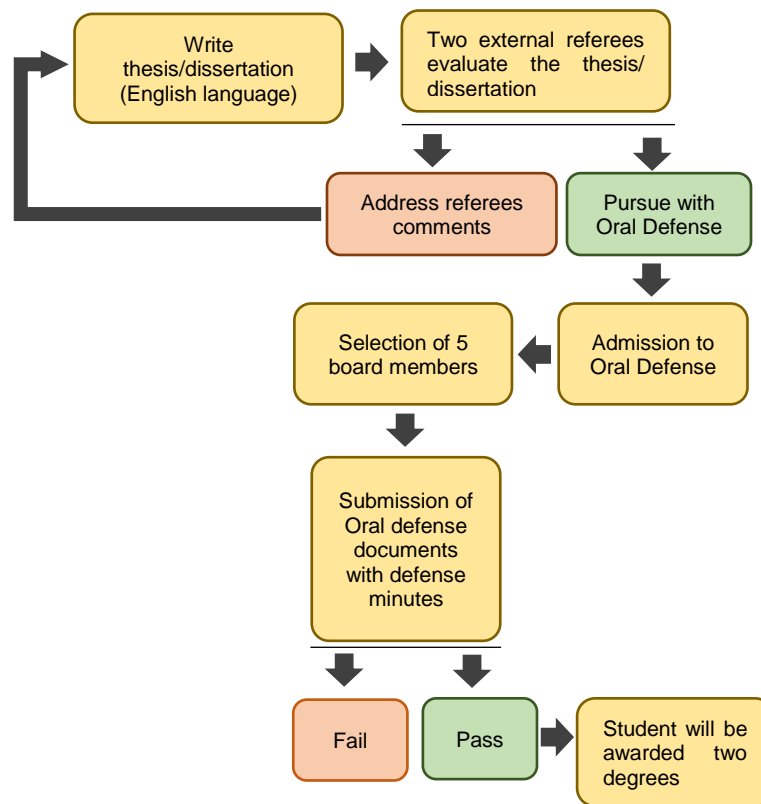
Write thesis/dissertation (English language)

Two external referees evaluate the thesis/ dissertation

Address referees comments

Pursue with Oral Defense

Admission to Oral Defense

Selection of 5 board members

Submission of Oral defense documents with defense minutes

Fail

Pass

Student will be awarded two degrees